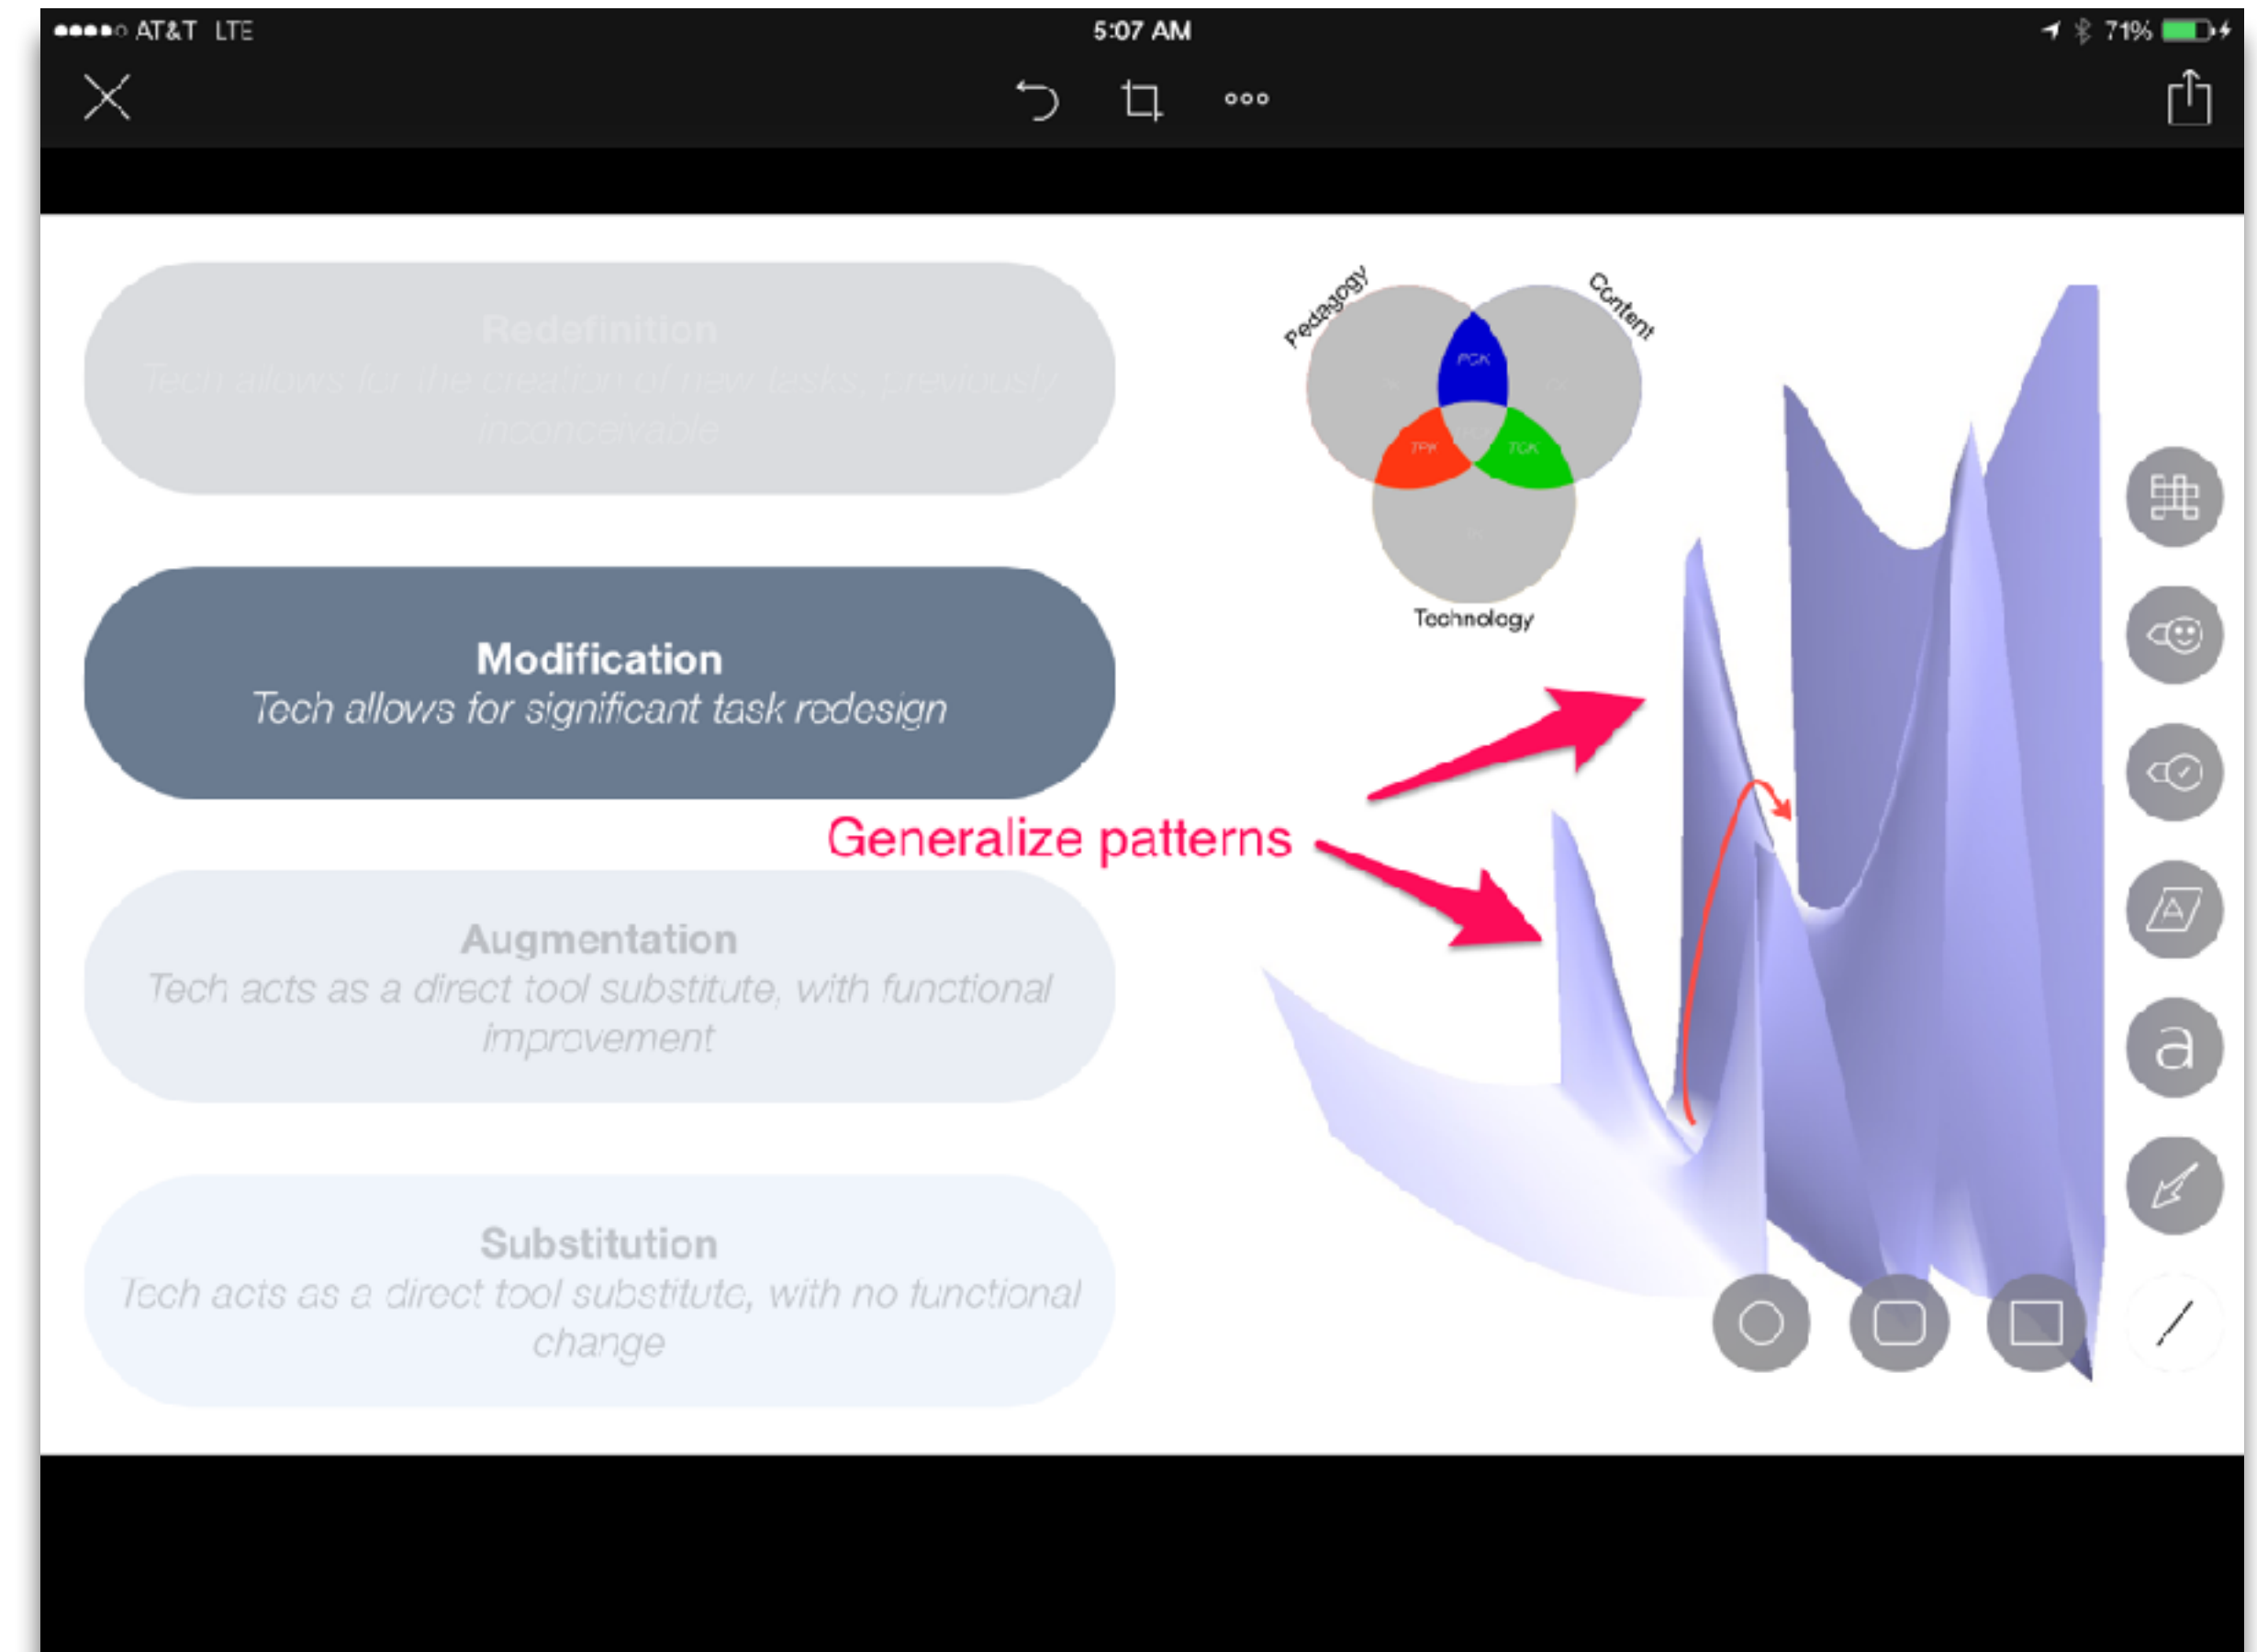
●●●●○ AT&T LTE 5:07 AM 71%

Redefinition
Tech allows for the creation of new tasks, previously inconceivable

Modification
Tech allows for significant task redesign

Augmentation
Tech acts as a direct tool substitute, with functional improvement

Substitution
Tech acts as a direct tool substitute, with no functional change

Pedagogy
Content
Technology
PCK
TPK
TCK

Generalize patterns

a